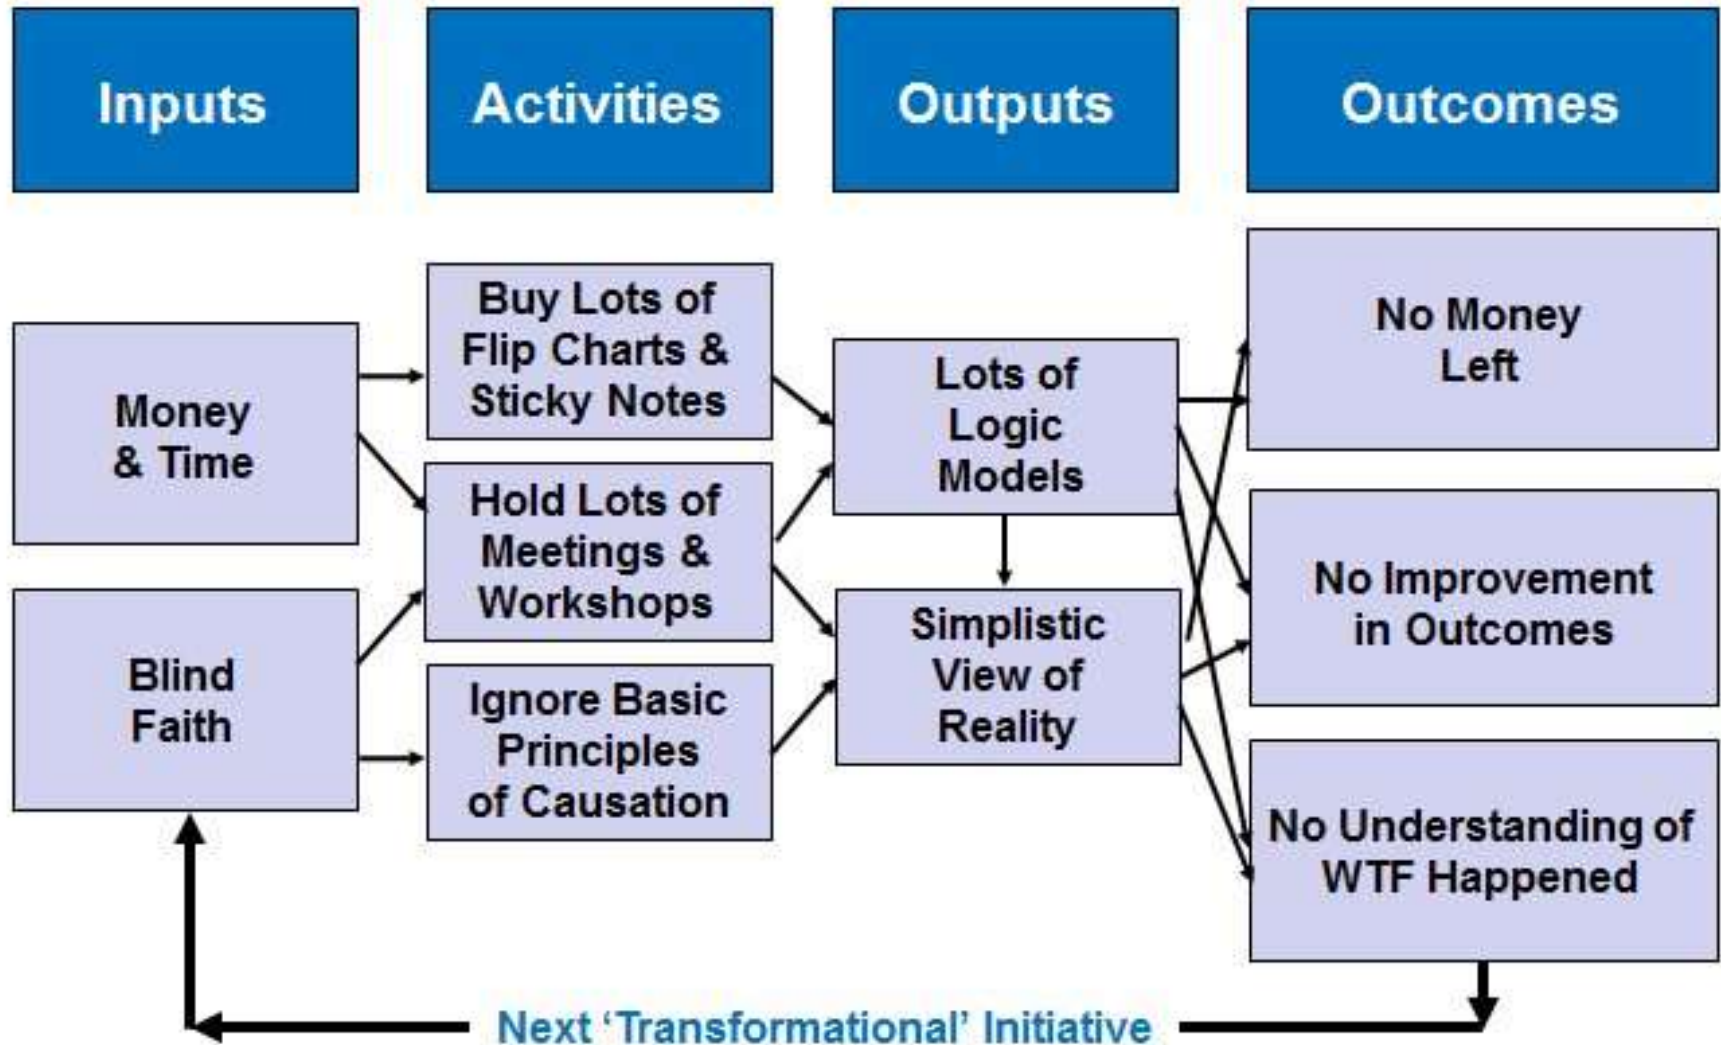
Inputs

Activities

Outputs

Outcomes

Money & Time

Blind Faith

Buy Lots of Flip Charts & Sticky Notes

Hold Lots of Meetings & Workshops

Ignore Basic Principles of Causation

Lots of Logic Models

Simplistic View of Reality

No Money Left

No Improvement in Outcomes

No Understanding of WTF Happened

Next 'Transformational' Initiative